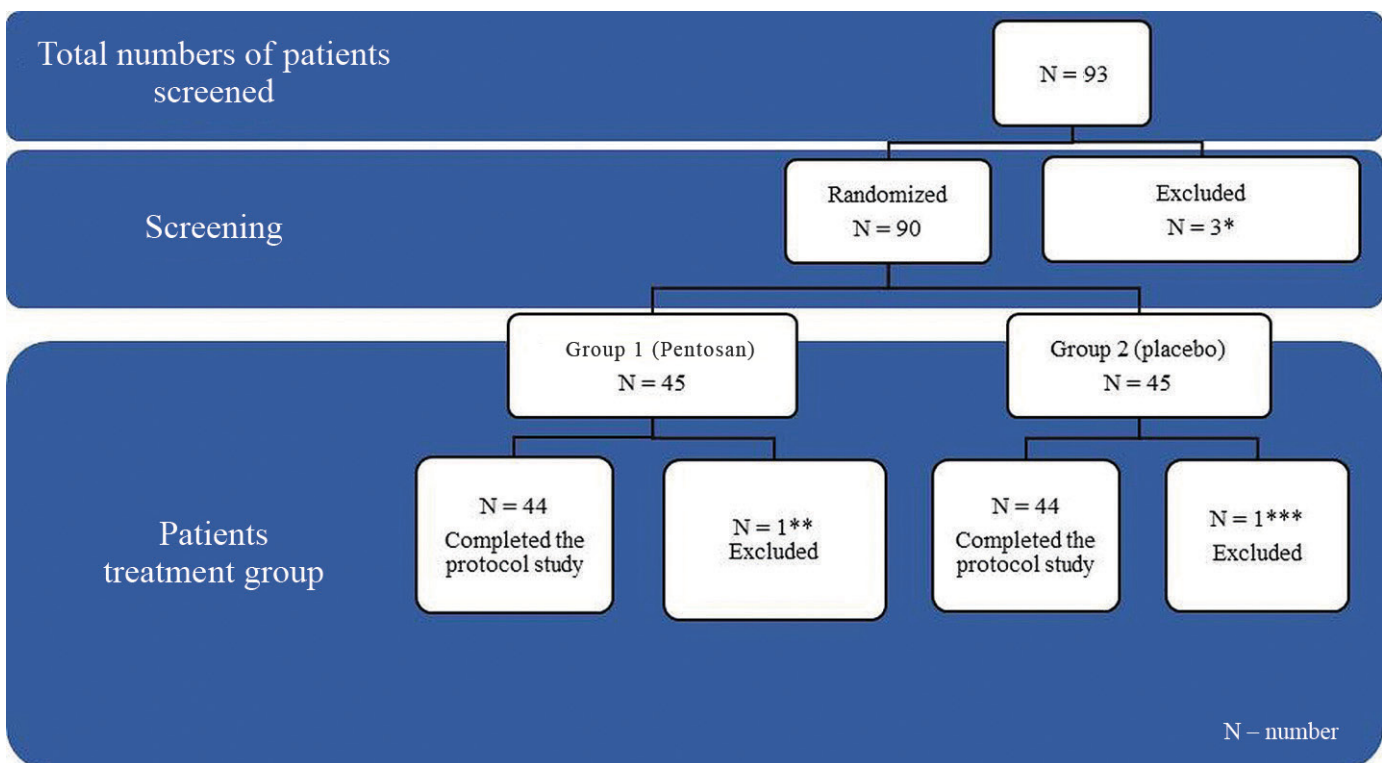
Total numbers of patients screened

N = 93

Screening

Randomized
N = 90

Excluded
N = 3*

Patients treatment group

Group 1 (Pentosan)
N = 45

Group 2 (placebo)
N = 45

N = 44
Completed the protocol study

N = 1**
Excluded

N = 44
Completed the protocol study

N = 1***
Excluded

N – number